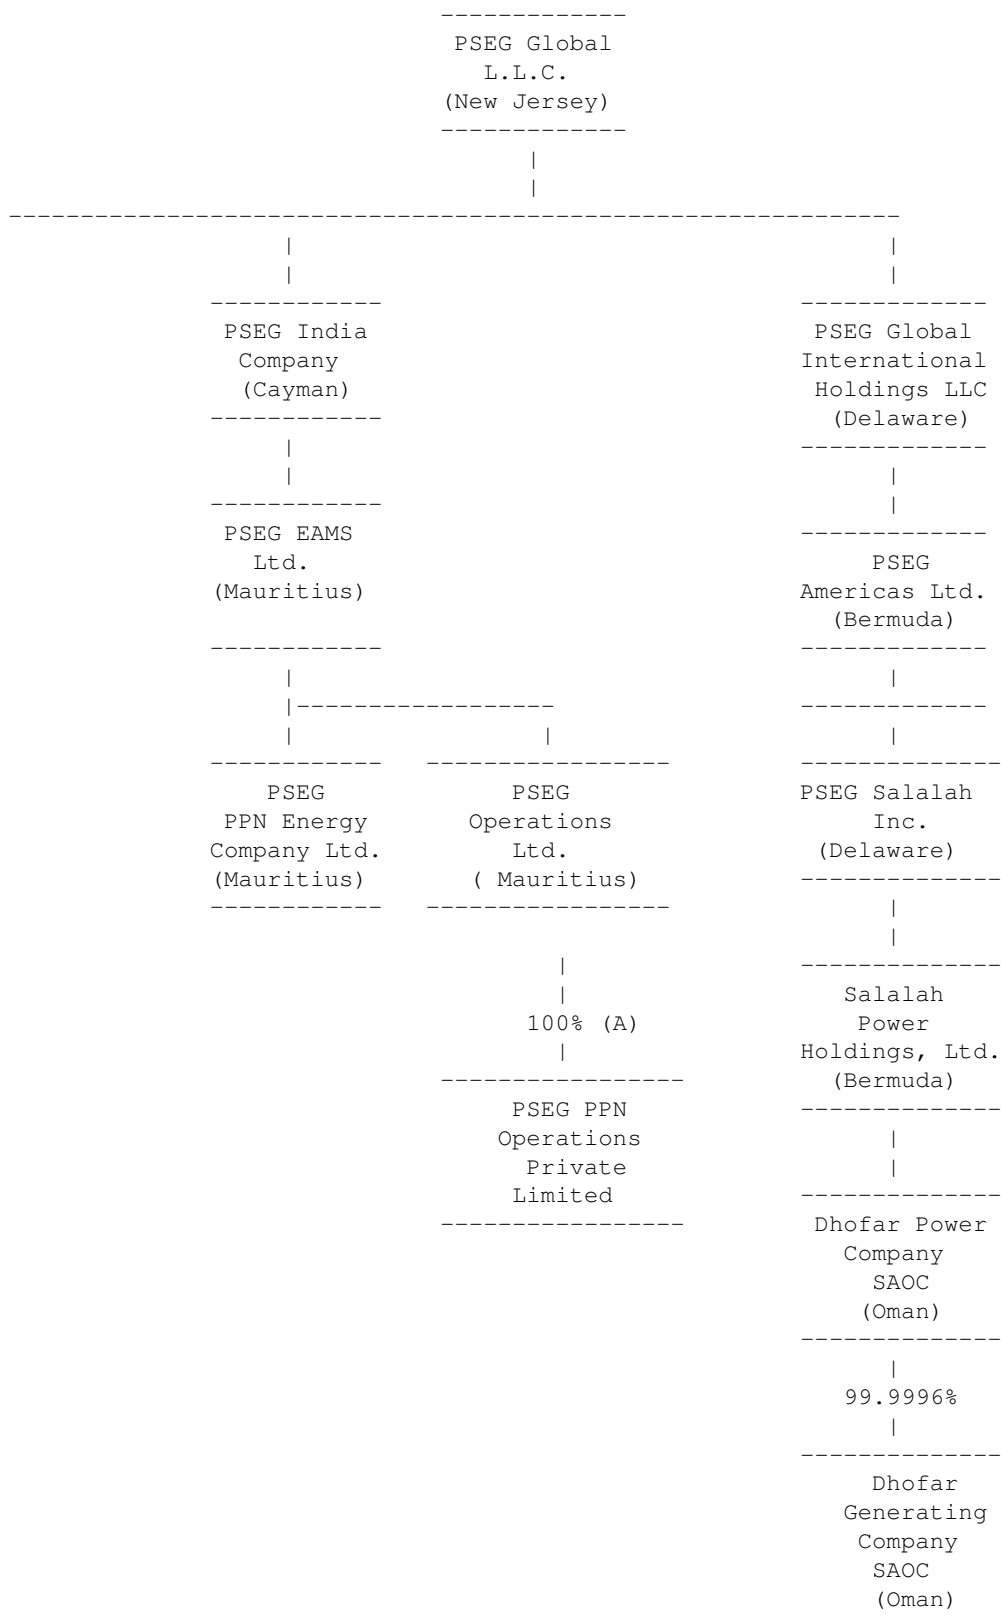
PSEG Global L.L.C. (New Jersey)

PSEG India Company (Cayman)

PSEG EAMS Ltd. (Mauritius)

PSEG PPN Energy Company Ltd. (Mauritius)

PSEG Operations Ltd. ( Mauritius)

100% (A)

PSEG PPN Operations Private Limited

PSEG Global International Holdings LLC (Delaware)

PSEG Americas Ltd. (Bermuda)

PSEG Salalah Inc. (Delaware)

Salalah Power Holdings, Ltd. (Bermuda)

Dhofar Power Company SAOC (Oman)

99.9996%

Dhofar Generating Company SAOC (Oman)